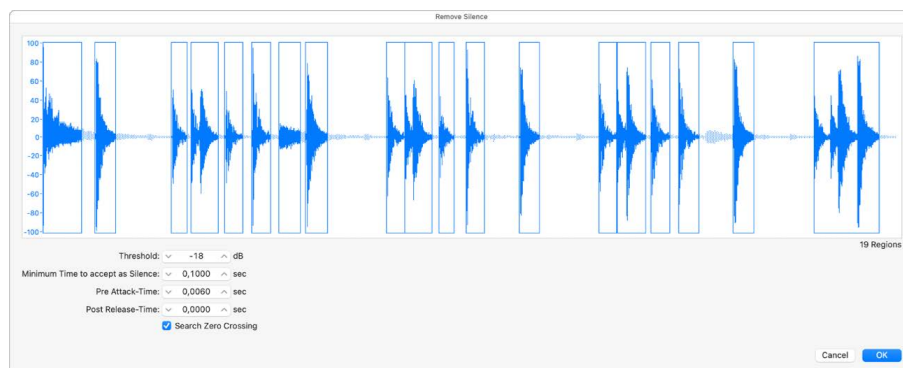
Remove Silence

100
80
60
40
20
0
-20
-40
-60
-80
-100

19 Regions

Threshold: -18 dB
Minimum Time to accept as Silence: 0,1000 sec
Pre Attack-Time: 0,0060 sec
Post Release-Time: 0,0000 sec
Search Zero Crossing

Cancel
OK